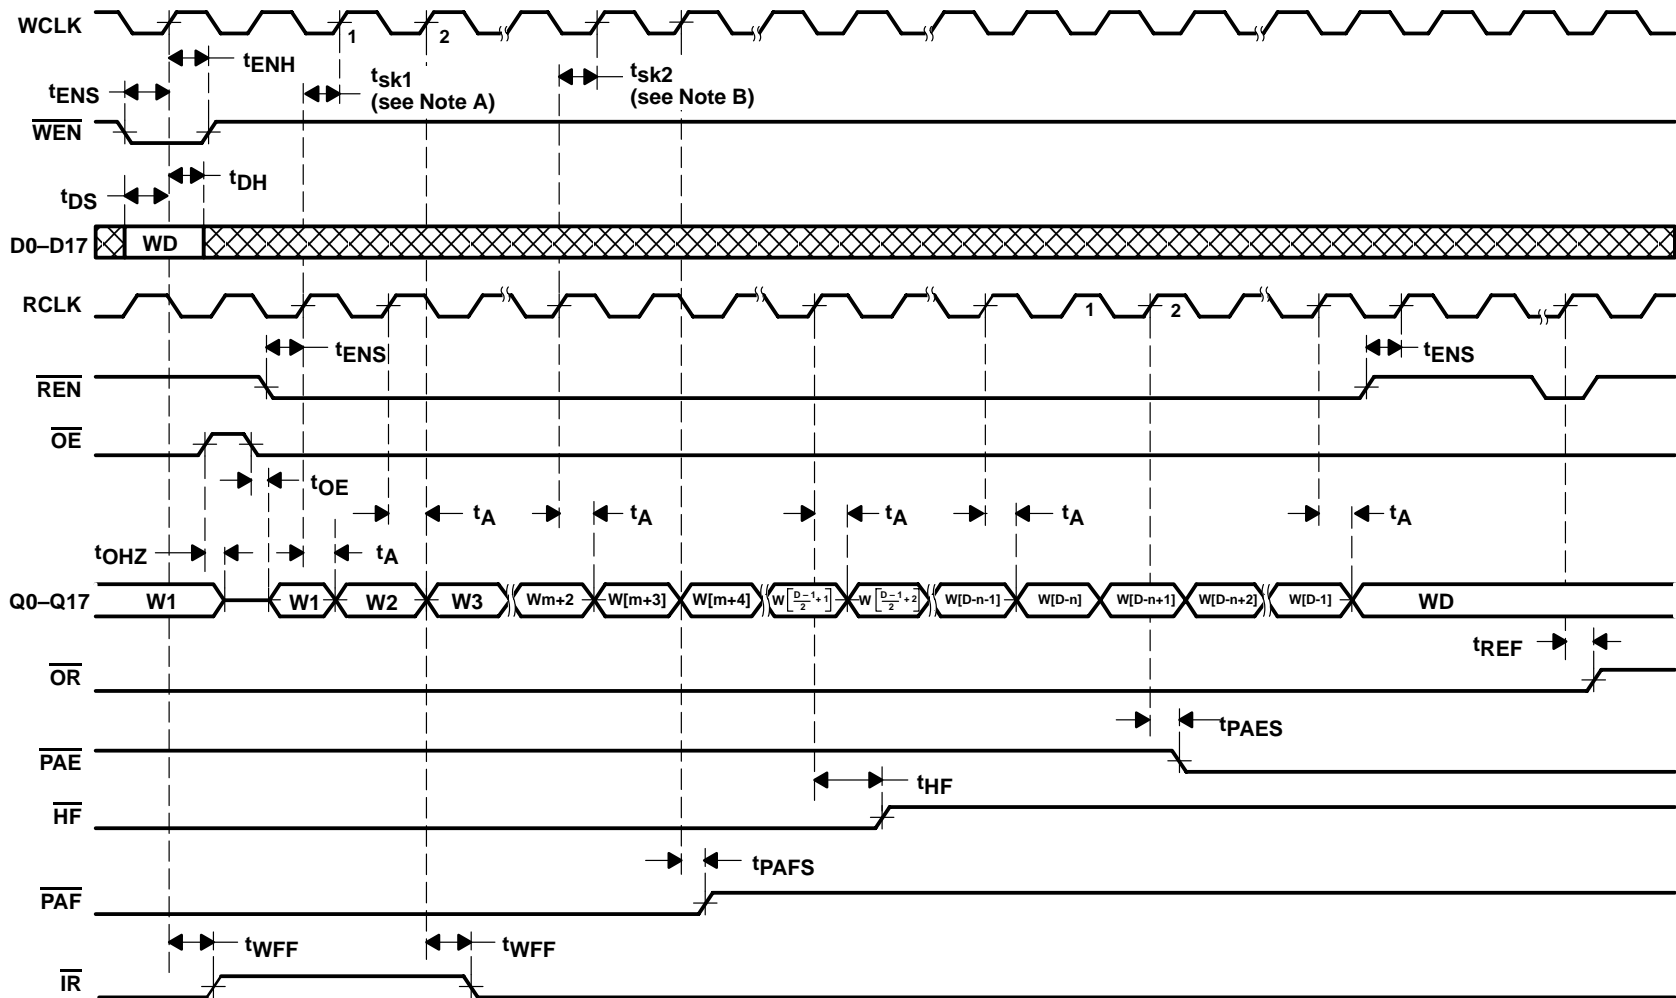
WCLK
1
2
$t_{ENH}$
$t_{ENS}$
$t_{sk1}$
(see Note A)
$t_{sk2}$
(see Note B)
$\overline{WEN}$
$t_{DH}$
$t_{DS}$
D0–D17
WD
RCLK
1
2
$t_{ENS}$
$t_{ENS}$
$\overline{REN}$
$\overline{OE}$
$t_{OE}$
$t_A$
$t_A$
$t_A$
$t_A$
$t_A$
$t_{OHZ}$
$t_A$
Q0–Q17
W1
W1
W2
W3
Wm+2
W[m+3]
W[m+4]
$W\left[\frac{D-1}{2}+1\right]$
$W\left[\frac{D-1}{2}+2\right]$
W[D-n-1]
W[D-n]
W[D-n+1]
W[D-n+2]
W[D-1]
WD
$t_{REF}$
$\overline{OR}$
$t_{PAES}$
$\overline{PAE}$
$t_{HF}$
$\overline{HF}$
$t_{PAFS}$
$\overline{PAF}$
$t_{WFF}$
$t_{WFF}$
$\overline{IR}$